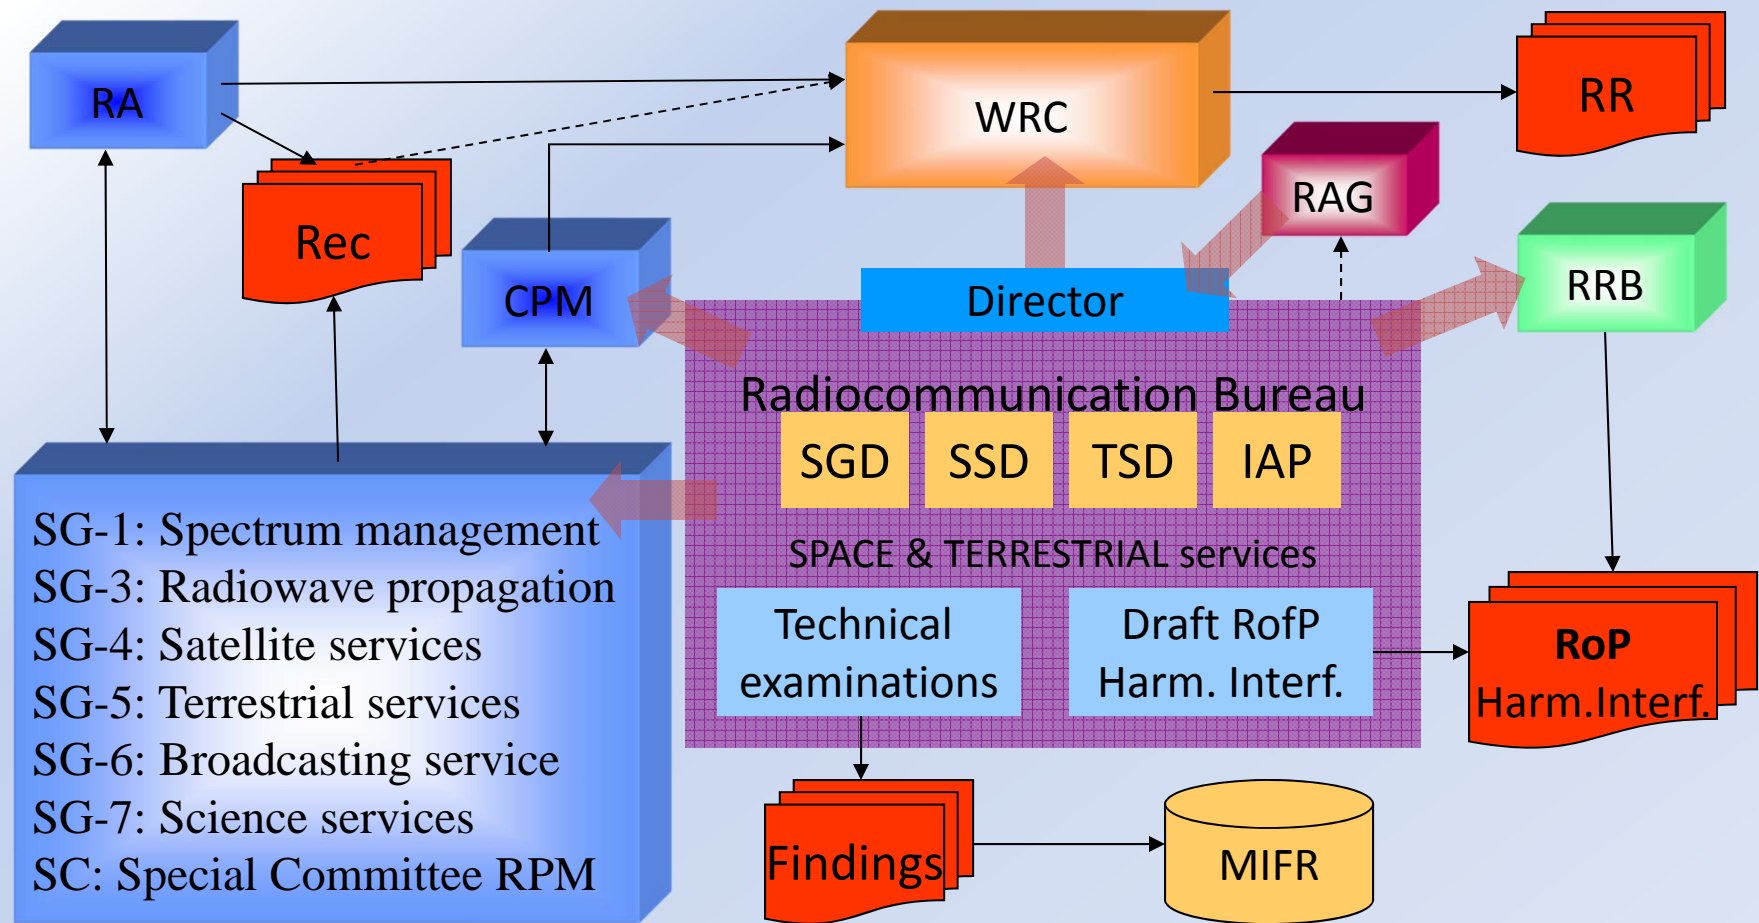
RA

WRC

RR

Rec

RAG

CPM

Director

RRB

Radiocommunication Bureau

SGD

SSD

TSD

IAP

SPACE & TERRESTRIAL services

SG-1: Spectrum management
SG-3: Radiowave propagation
SG-4: Satellite services
SG-5: Terrestrial services
SG-6: Broadcasting service
SG-7: Science services
SC: Special Committee RPM

Technical examinations

Draft RofP Harm. Interf.

RoP Harm.Interf.

Findings

MIFR